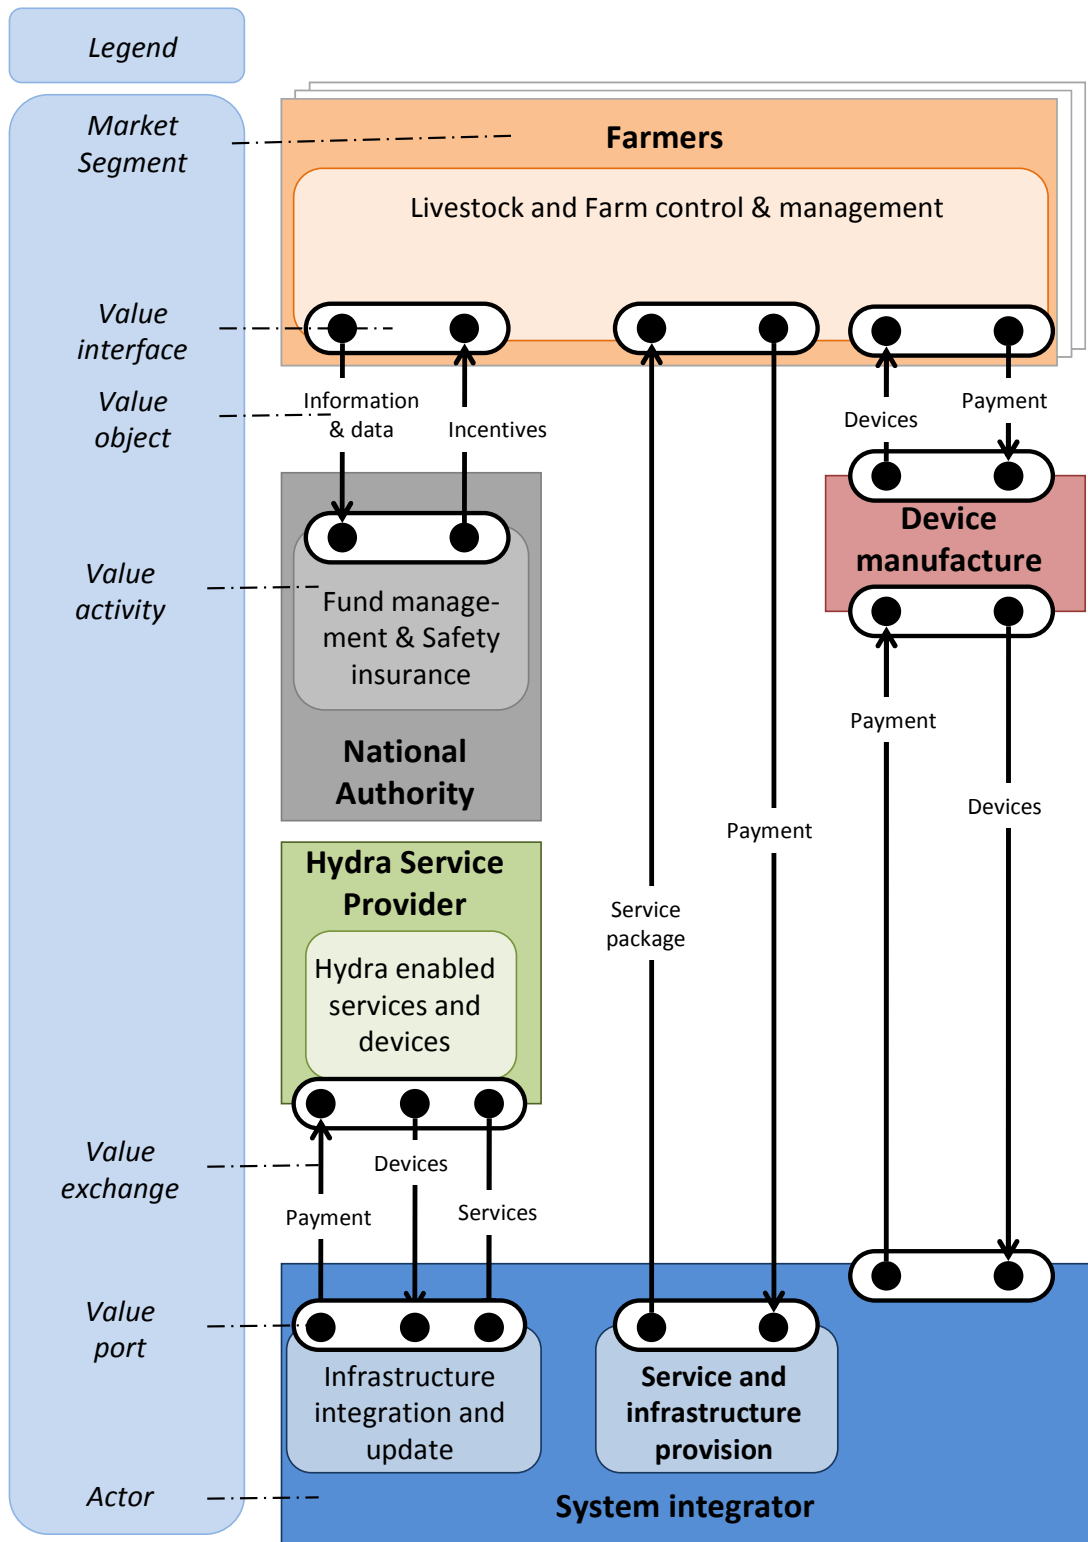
Legend

Market Segment

Value interface

Value object

Value activity

Value exchange

Value port

Actor

Farmers

Livestock and Farm control & management

Information & data

Incentives

Devices

Payment

Device manufacture

Fund management & Safety insurance

National Authority

Payment

Devices

Payment

Service package

Hydra Service Provider

Hydra enabled services and devices

Devices

Payment

Services

Infrastructure integration and update

Service and infrastructure provision

System integrator